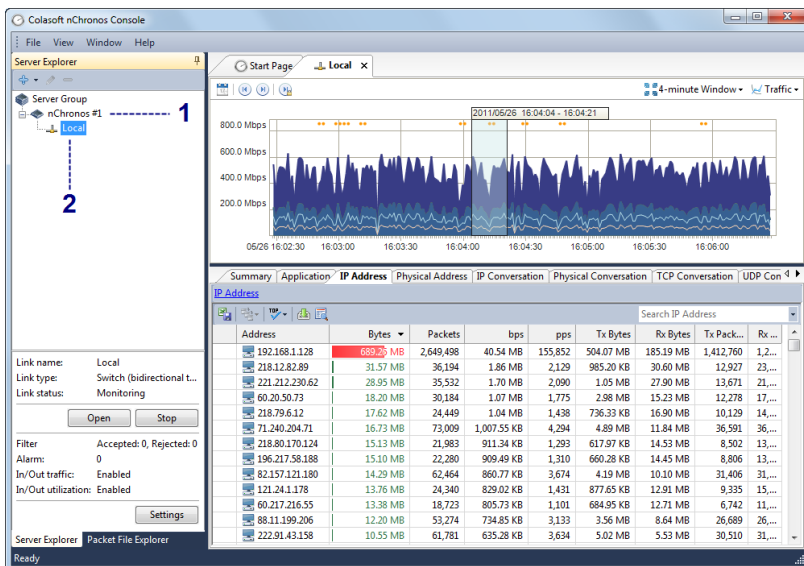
Colasoft nChronos Console

File View Window Help

Server Explorer

Server Group
nChronos #1
Local

1
2

Link name: Local
Link type: Switch (bidirectional t...
Link status: Monitoring

Open Stop

Filter Accepted: 0, Rejected: 0
Alarm: 0
In/Out traffic: Enabled
In/Out utilization: Enabled

Settings

Server Explorer Packet File Explorer

Start Page Local

4-minute Window Traffic

2011/05/26 16:04:04 - 16:04:21

800.0 Mbps
600.0 Mbps
400.0 Mbps
200.0 Mbps

05/26 16:02:30 16:03:00 16:03:30 16:04:00 16:04:30 16:05:00 16:05:30 16:06:00

Summary Application IP Address Physical Address IP Conversation Physical Conversation TCP Conversation UDP Con

IP Address

Search IP Address

| Address | Bytes | Packets | bps | pps | Tx Bytes | Rx Bytes | Tx Pack... | Rx ... |
|---|---|---|---|---|---|---|---|---|
| 192.168.1.128 | 689.26 MB | 2,649,498 | 40.54 MB | 155,852 | 504.07 MB | 185.19 MB | 1,412,760 | 1,2... |
| 218.12.82.89 | 31.57 MB | 36,194 | 1.86 MB | 2,129 | 985.20 KB | 30.60 MB | 12,927 | 23,... |
| 221.212.230.62 | 28.95 MB | 35,532 | 1.70 MB | 2,090 | 1.05 MB | 27.90 MB | 13,671 | 21,... |
| 60.20.50.73 | 18.20 MB | 30,184 | 1.07 MB | 1,775 | 2.98 MB | 15.23 MB | 12,278 | 17,... |
| 218.79.6.12 | 17.62 MB | 24,449 | 1.04 MB | 1,438 | 736.33 KB | 16.90 MB | 10,129 | 14,... |
| 71.240.204.71 | 16.73 MB | 73,009 | 1,007.55 KB | 4,294 | 4.89 MB | 11.84 MB | 36,591 | 36,... |
| 218.80.170.124 | 15.13 MB | 21,983 | 911.34 KB | 1,293 | 617.97 KB | 14.53 MB | 8,502 | 13,... |
| 196.217.58.188 | 15.10 MB | 22,280 | 909.49 KB | 1,310 | 660.28 KB | 14.45 MB | 8,806 | 13,... |
| 82.157.121.180 | 14.29 MB | 62,464 | 860.77 KB | 3,674 | 4.19 MB | 10.10 MB | 31,406 | 31,... |
| 121.24.1.178 | 13.76 MB | 24,340 | 829.02 KB | 1,431 | 877.65 KB | 12.91 MB | 9,335 | 15,... |
| 60.217.216.55 | 13.38 MB | 18,723 | 805.73 KB | 1,101 | 684.95 KB | 12.71 MB | 6,742 | 11,... |
| 88.11.199.206 | 12.20 MB | 53,274 | 734.85 KB | 3,133 | 3.56 MB | 8.64 MB | 26,689 | 26,... |
| 222.91.43.158 | 10.55 MB | 61,781 | 635.28 KB | 3,634 | 5.02 MB | 5.53 MB | 30,510 | 31,... |

Ready